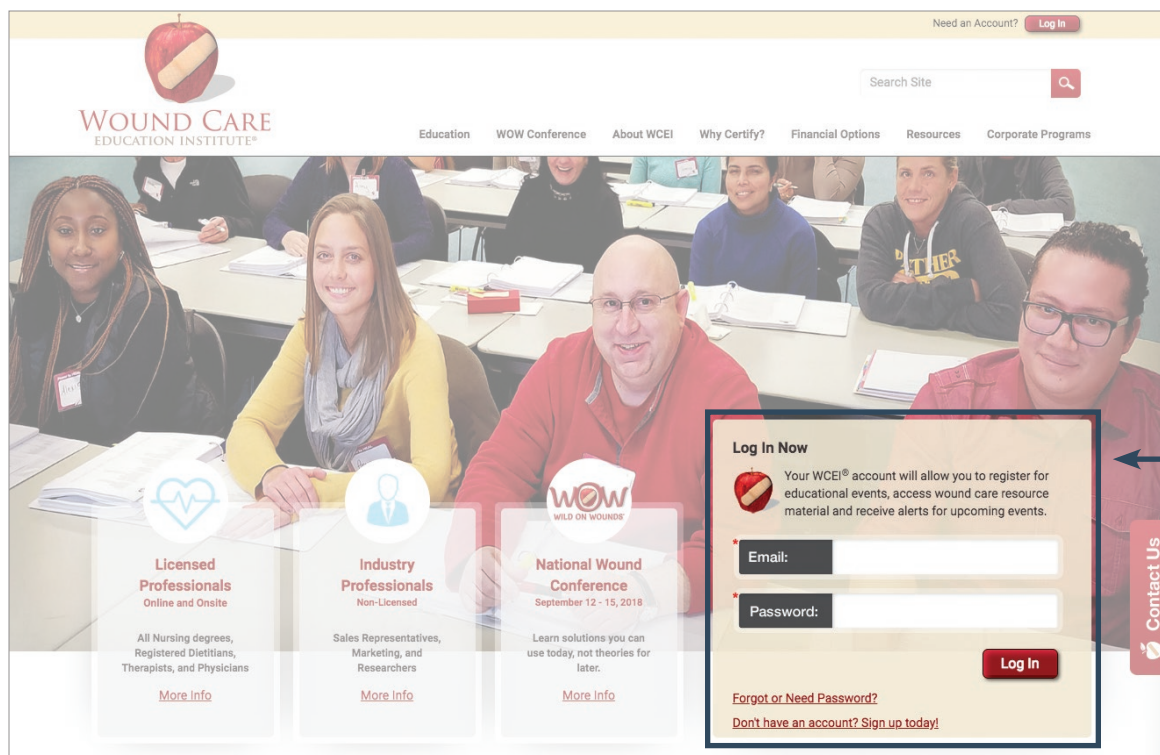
Need an Account? Log In

WOUND CARE
EDUCATION INSTITUTE®

Search Site

Education WOW Conference About WCEI Why Certify? Financial Options Resources Corporate Programs

Licensed Professionals
Online and Onsite

All Nursing degrees, Registered Dietitians, Therapists, and Physicians

More Info

Industry Professionals
Non-Licensed

Sales Representatives, Marketing, and Researchers

More Info

WOW
WILD ON WOUNDS

National Wound Conference
September 12 - 15, 2018

Learn solutions you can use today, not theories for later.

More Info

Log In Now

Your WCEI® account will allow you to register for educational events, access wound care resource material and receive alerts for upcoming events.

* Email:

* Password:

Log In

Forgot or Need Password?

Don't have an account? Sign up today!

Contact Us